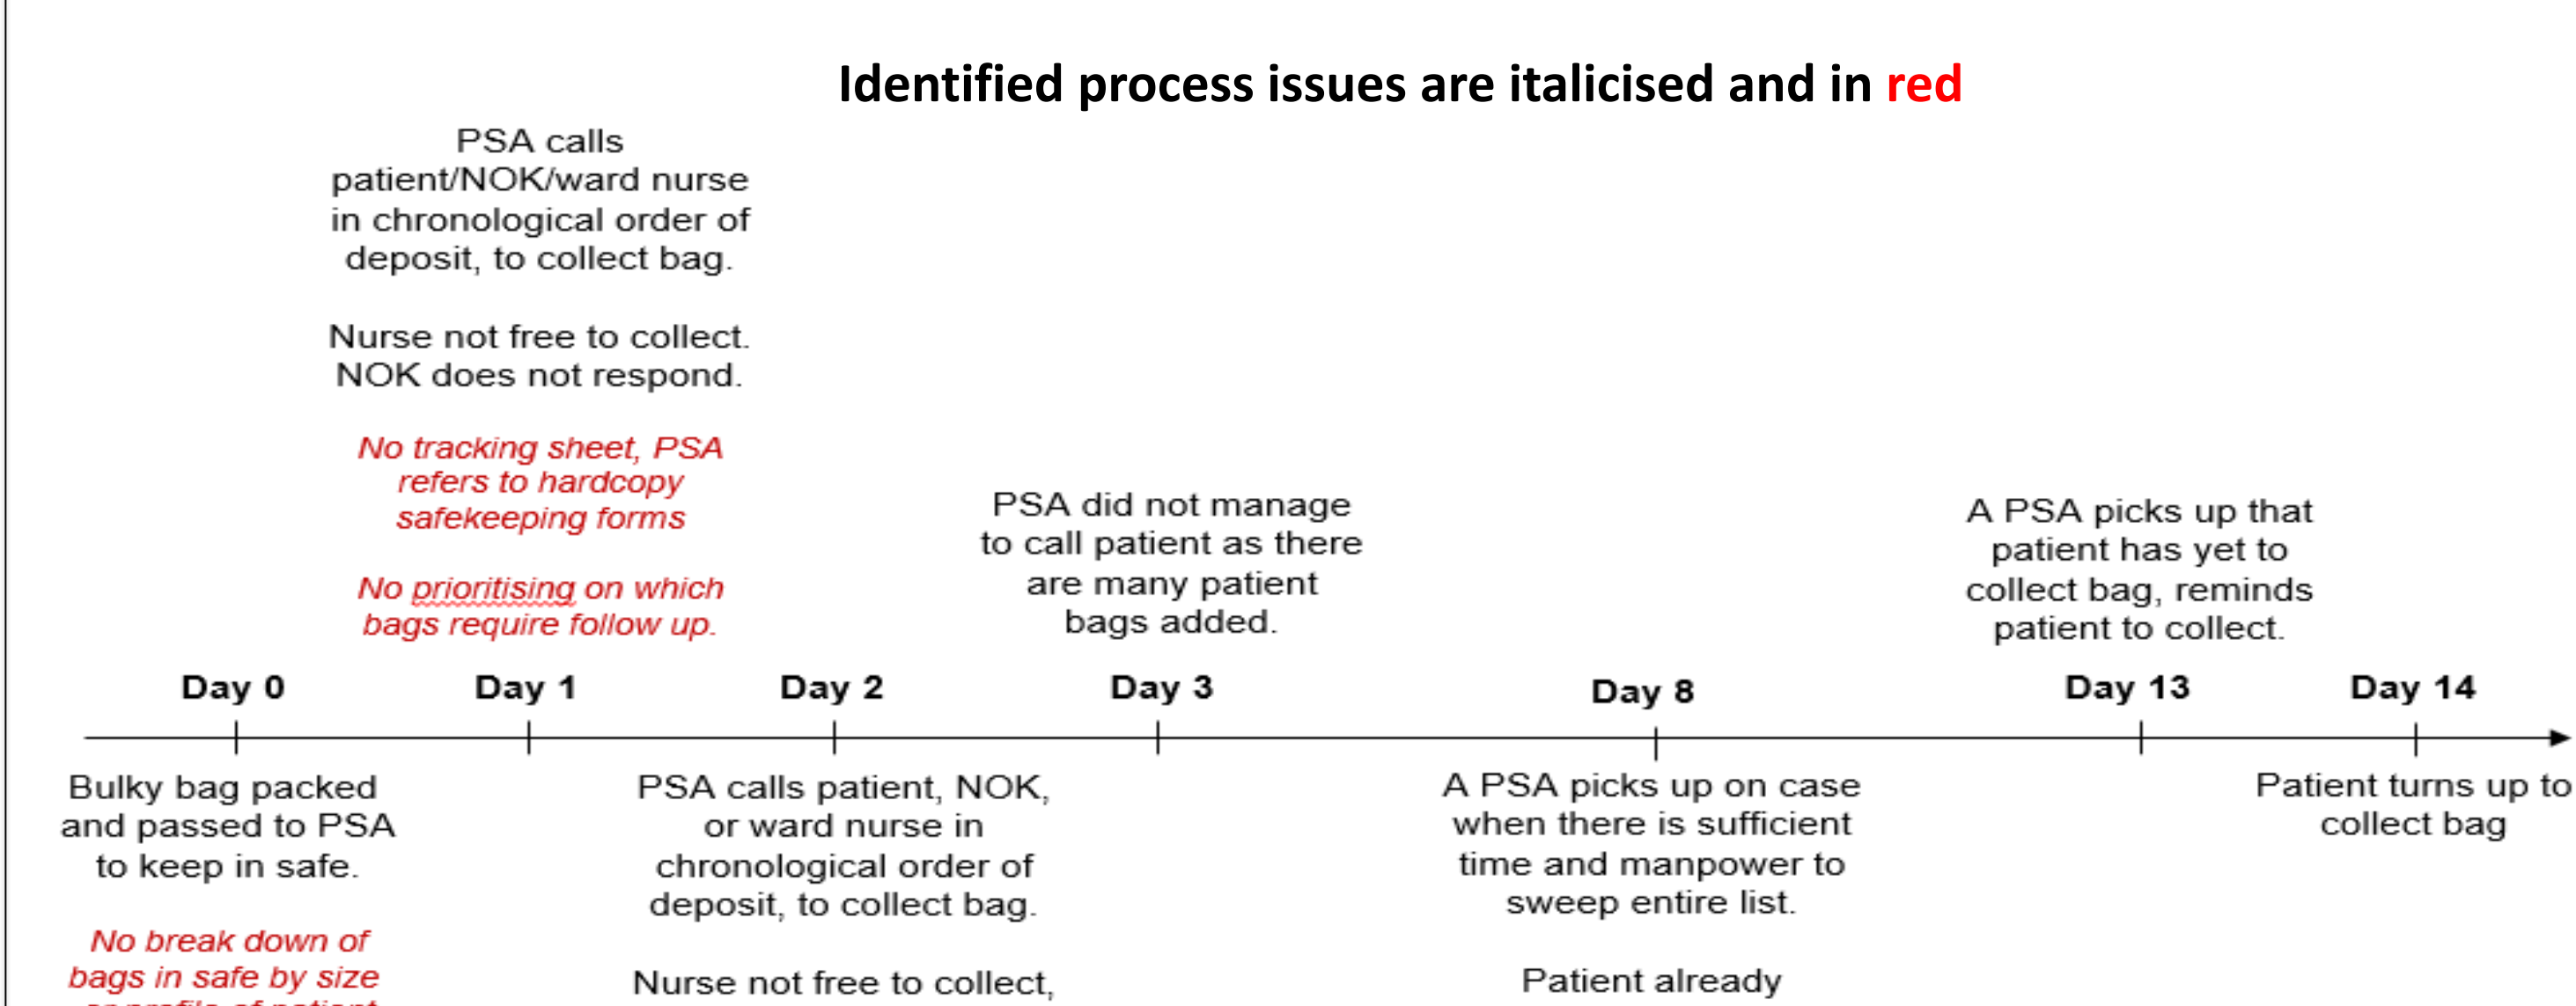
Identified process issues are italicised and in red

PSA calls patient/NOK/ward nurse in chronological order of deposit, to collect bag.

Nurse not free to collect. NOK does not respond.

*No tracking sheet, PSA refers to hardcopy safekeeping forms*

*No prioritising on which bags require follow up.*

PSA did not manage to call patient as there are many patient bags added.

A PSA picks up that patient has yet to collect bag, reminds patient to collect.

Day 0

Day 1

Day 2

Day 3

Day 8

Day 13

Day 14

Bulky bag packed and passed to PSA to keep in safe.

*No break down of bags in safe by size* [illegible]

PSA calls patient, NOK, or ward nurse in chronological order of deposit, to collect bag.

Nurse not free to collect,

A PSA picks up on case when there is sufficient time and manpower to sweep entire list.

Patient already

Patient turns up to collect bag